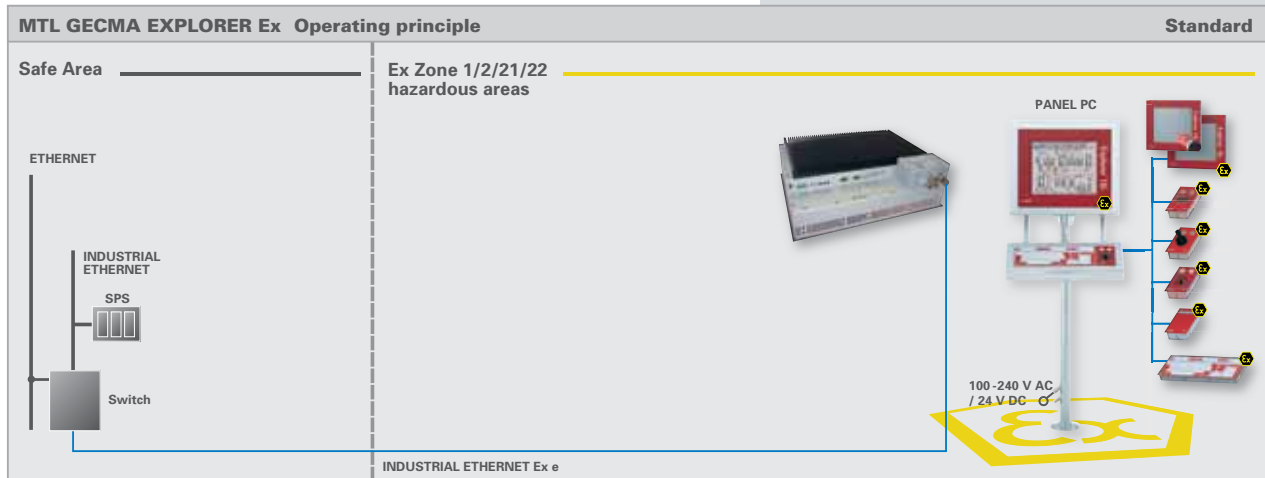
MTL GECMA EXPLORER Ex Operating principle

Standard

Safe Area

Ex Zone 1/2/21/22
hazardous areas

PANEL PC

ETHERNET

INDUSTRIAL ETHERNET

SPS

Switch

100-240 V AC
/ 24 V DC

INDUSTRIAL ETHERNET Ex e

Ex

Ex

Ex

Ex

Ex

Ex

Ex

Ex